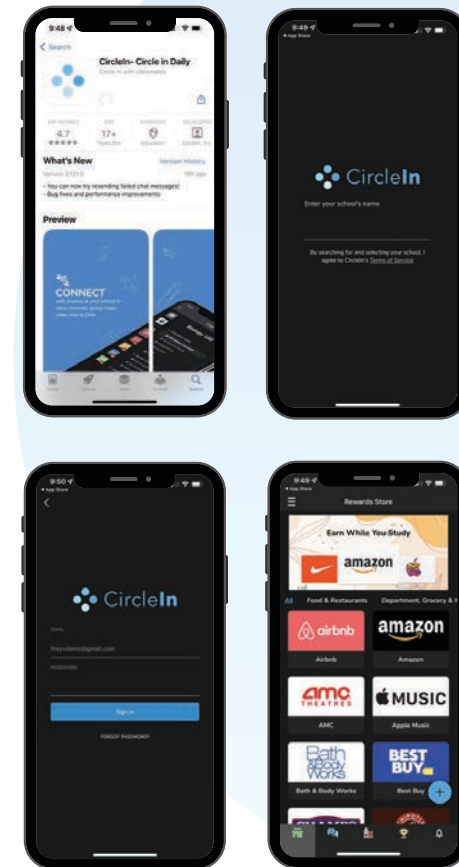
9:48

Search

CircleIn- Circle in Daily

Circle in with classmates

4.7

17+

What's New

Version History

- You can now try resending failed chat messages!
- Bug fixes and performance improvements

Preview

CONNECT

9:49

App Store

CircleIn

Enter your school's name

By searching for and selecting your school, I agree to CircleIn's Terms of Service

9:50

App Store

CircleIn

Email

Password

Sign In

FORGOT PASSWORD?

9:49

App Store

Rewards Store

Earn While You Study

amazon

All

Food & Restaurants

Department, Grocery & N

airbnb

amazon

Airbnb

Amazon

amc THEATRES

MUSIC

AMC

Apple Music

Bath & Body Works

BEST BUY

Bath & Body Works

Best Buy